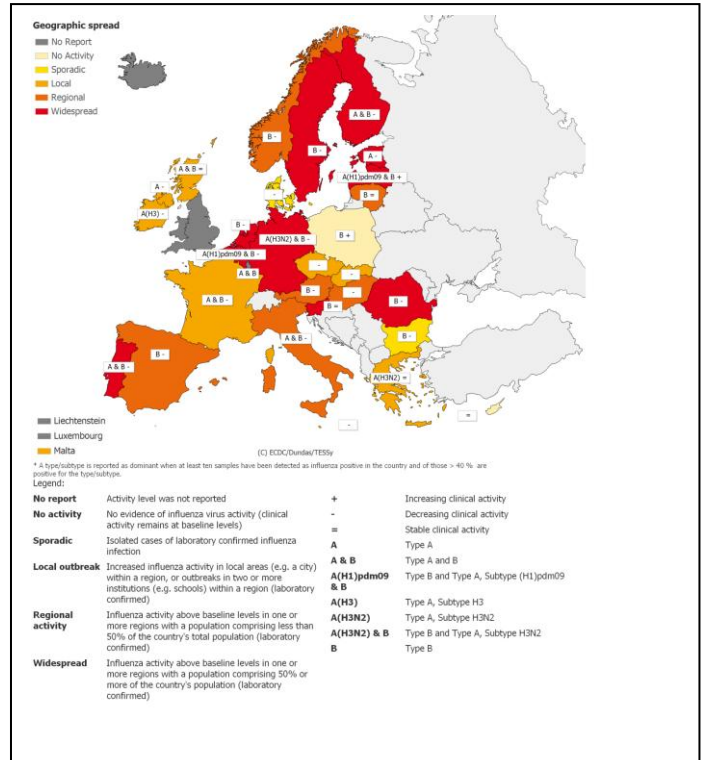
Geographic spread

No Report
No Activity
Sporadic
Local
Regional
Widespread

A & B -
B -
B -
A -
A(H1)pdm09 & B +
B =
A & B =
A -
A(H3) -
B -
A(H3N2) & B -
B +
A(H1)pdm09 & B -
A & B
-
-
A & B -
B -
-
B =
-
B -
A & B -
B -
B -
A & B -
A(H3N2) =
=
-

Liechtenstein
Luxembourg
Malta

(C) ECDC/Dundas/TESSy

* A type/subtype is reported as dominant when at least ten samples have been detected as influenza positive in the country and of those > 40 % are positive for the type/subtype.

Legend:

| | |
|---|---|
| **No report** | Activity level was not reported |
| **No activity** | No evidence of influenza virus activity (clinical activity remains at baseline levels) |
| **Sporadic** | Isolated cases of laboratory confirmed influenza infection |
| **Local outbreak** | Increased influenza activity in local areas (e.g. a city) within a region, or outbreaks in two or more institutions (e.g. schools) within a region (laboratory confirmed) |
| **Regional activity** | Influenza activity above baseline levels in one or more regions with a population comprising less than 50% of the country's total population (laboratory confirmed) |
| **Widespread** | Influenza activity above baseline levels in one or more regions with a population comprising 50% or more of the country's population (laboratory confirmed) |

| | |
|---|---|
| + | Increasing clinical activity |
| - | Decreasing clinical activity |
| = | Stable clinical activity |
| **A** | Type A |
| **A & B** | Type A and B |
| **A(H1)pdm09 & B** | Type B and Type A, Subtype (H1)pdm09 |
| **A(H3)** | Type A, Subtype H3 |
| **A(H3N2)** | Type A, Subtype H3N2 |
| **A(H3N2) & B** | Type B and Type A, Subtype H3N2 |
| **B** | Type B |